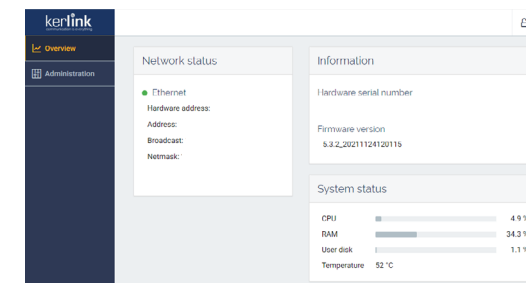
kerlink
communication & everything

Overview
Administration

Network status

Ethernet
Hardware address:
Address:
Broadcast:
Netmask:

Information

Hardware serial number

Firmware version
5.3.2_20211124120115

System status

| CPU | 4.9 % |
|---|---|
| RAM | 34.3 % |
| User disk | 1.1 % |
| Temperature | 52 °C |